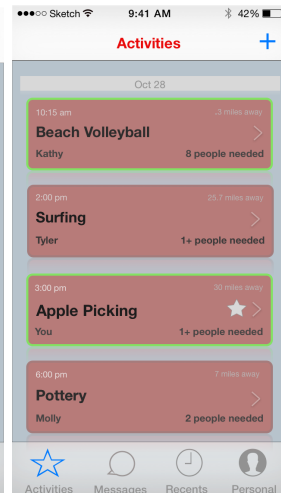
●●●○○ Sketch 9:41 AM 42%

Activities +

Oct 28

10:15 am .3 miles away
Beach Volleyball
Kathy 8 people needed

2:00 pm 25.7 miles away
Surfing
Tyler 1+ people needed

3:00 pm 30 miles away
Apple Picking
You 1+ people needed

6:00 pm 7 miles away
Pottery
Molly 2 people needed

Activities Messages Recents Personal